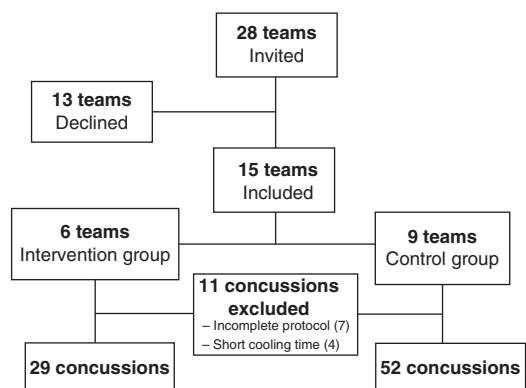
28 teams
Invited

13 teams
Declined

15 teams
Included

6 teams
Intervention group

9 teams
Control group

11 concussions excluded
– Incomplete protocol (7)
– Short cooling time (4)

29 concussions

52 concussions